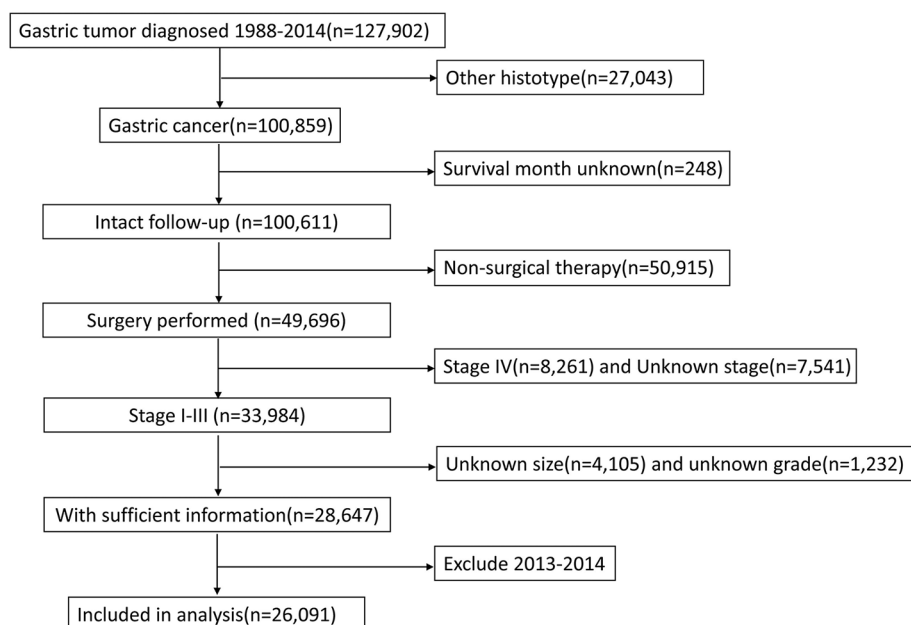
Gastric tumor diagnosed 1988-2014(n=127,902)

Other histotype(n=27,043)

Gastric cancer(n=100,859)

Survival month unknown(n=248)

Intact follow-up (n=100,611)

Non-surgical therapy(n=50,915)

Surgery performed (n=49,696)

Stage IV(n=8,261) and Unknown stage(n=7,541)

Stage I-III (n=33,984)

Unknown size(n=4,105) and unknown grade(n=1,232)

With sufficient information(n=28,647)

Exclude 2013-2014

Included in analysis(n=26,091)